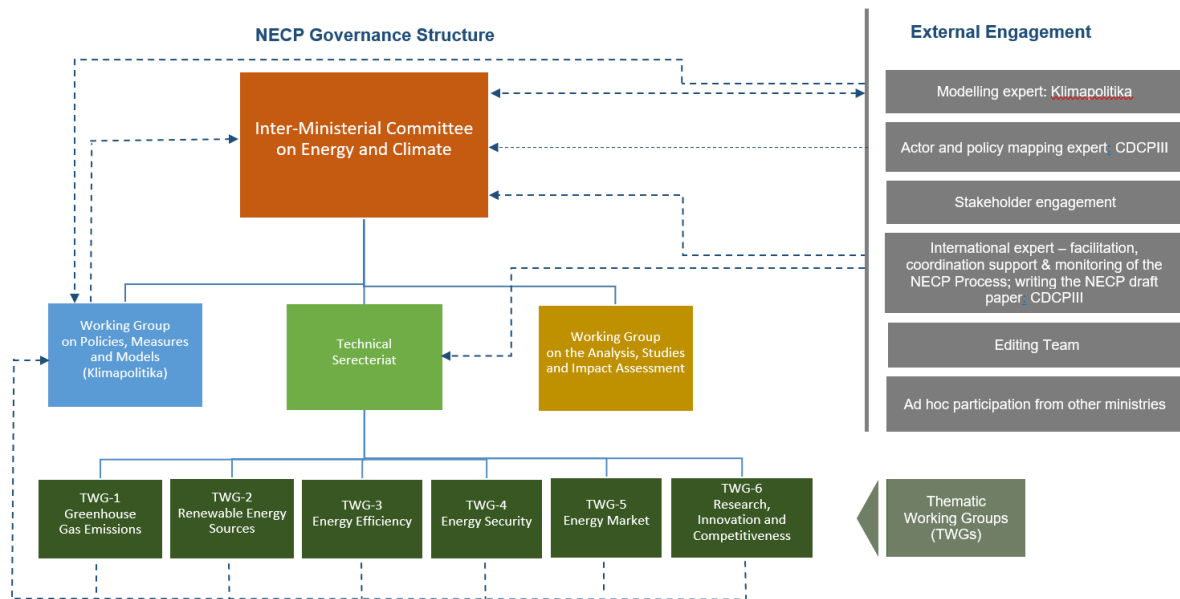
NECP Governance Structure

External Engagement

Inter-Ministerial Committee on Energy and Climate

Modelling expert: Klimapolitika

Actor and policy mapping expert: CDCPIII

Stakeholder engagement

International expert – facilitation, coordination support & monitoring of the NECP Process; writing the NECP draft paper: CDCPIII

Editing Team

Ad hoc participation from other ministries

Working Group on Policies, Measures and Models (Klimapolitika)

Technical Serecteriat

Working Group on the Analysis, Studies and Impact Assessment

TWG-1 Greenhouse Gas Emissions

TWG-2 Renewable Energy Sources

TWG-3 Energy Efficiency

TWG-4 Energy Security

TWG-5 Energy Market

TWG-6 Research, Innovation and Competitiveness

Thematic Working Groups (TWGs)